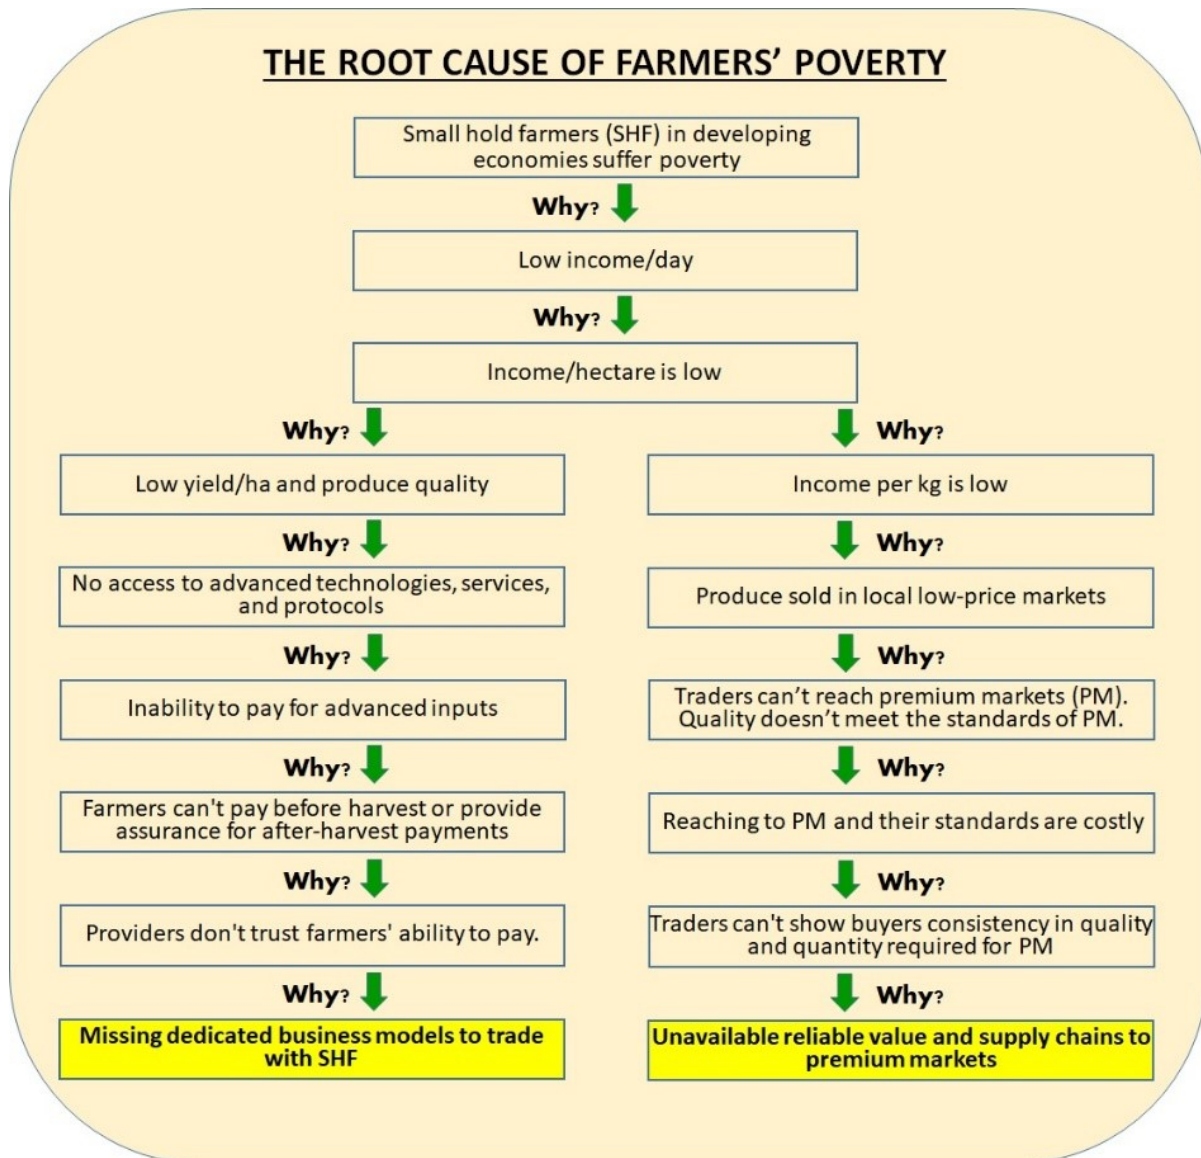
THE ROOT CAUSE OF FARMERS' POVERTY

Small hold farmers (SHF) in developing economies suffer poverty

Why?

Low income/day

Why?

Income/hectare is low

Why?

Low yield/ha and produce quality

Why?

No access to advanced technologies, services, and protocols

Why?

Inability to pay for advanced inputs

Why?

Farmers can't pay before harvest or provide assurance for after-harvest payments

Why?

Providers don't trust farmers' ability to pay.

Why?

Missing dedicated business models to trade with SHF

Why?

Income per kg is low

Why?

Produce sold in local low-price markets

Why?

Traders can't reach premium markets (PM). Quality doesn't meet the standards of PM.

Why?

Reaching to PM and their standards are costly

Why?

Traders can't show buyers consistency in quality and quantity required for PM

Why?

Unavailable reliable value and supply chains to premium markets